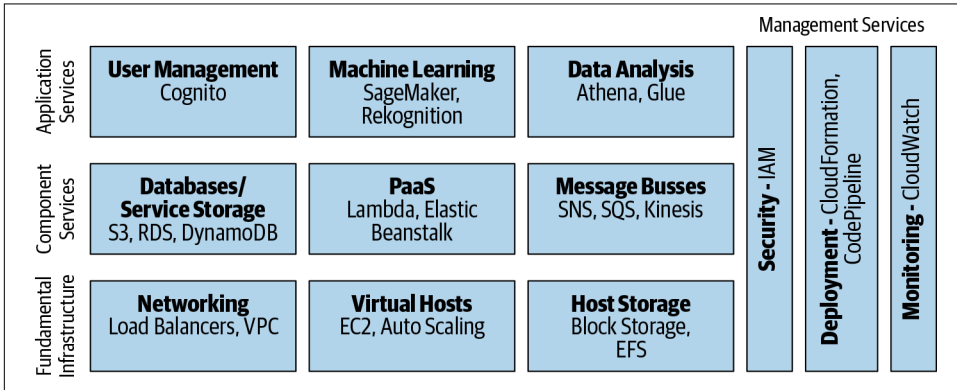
Management Services

Application Services

User Management
Cognito

Machine Learning
SageMaker, Rekognition

Data Analysis
Athena, Glue

Component Services

Databases/ Service Storage
S3, RDS, DynamoDB

PaaS
Lambda, Elastic Beanstalk

Message Busses
SNS, SQS, Kinesis

Fundamental Infrastructure

Networking
Load Balancers, VPC

Virtual Hosts
EC2, Auto Scaling

Host Storage
Block Storage, EFS

Security - IAM

Deployment - CloudFormation, CodePipeline

Monitoring - CloudWatch